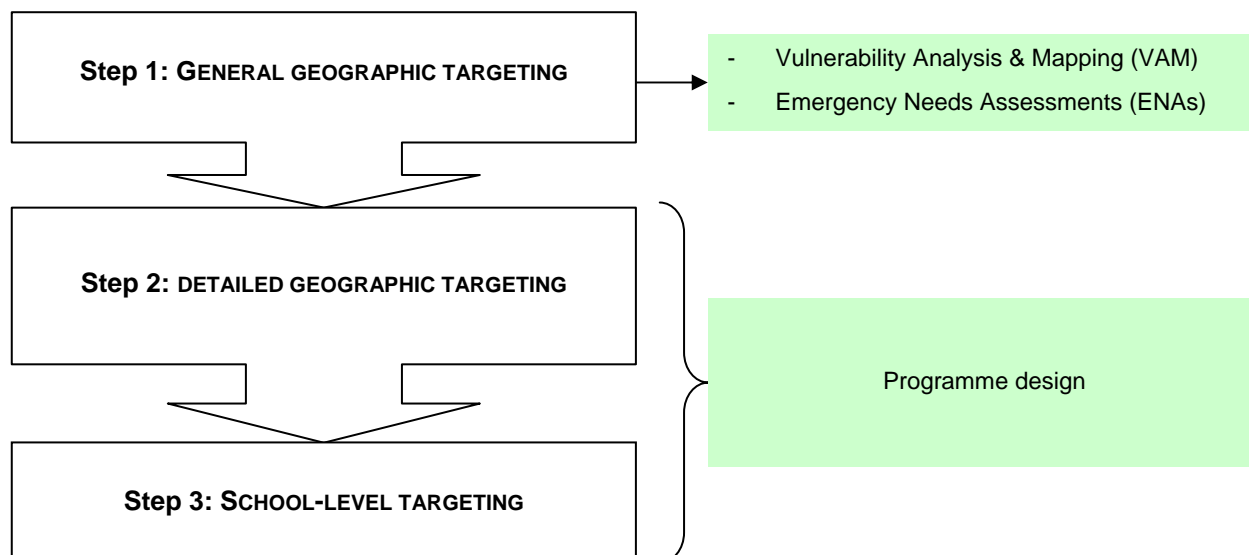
Step 1: GENERAL GEOGRAPHIC TARGETING

- Vulnerability Analysis & Mapping (VAM)
- Emergency Needs Assessments (ENAs)

Step 2: DETAILED GEOGRAPHIC TARGETING

Programme design

Step 3: SCHOOL-LEVEL TARGETING